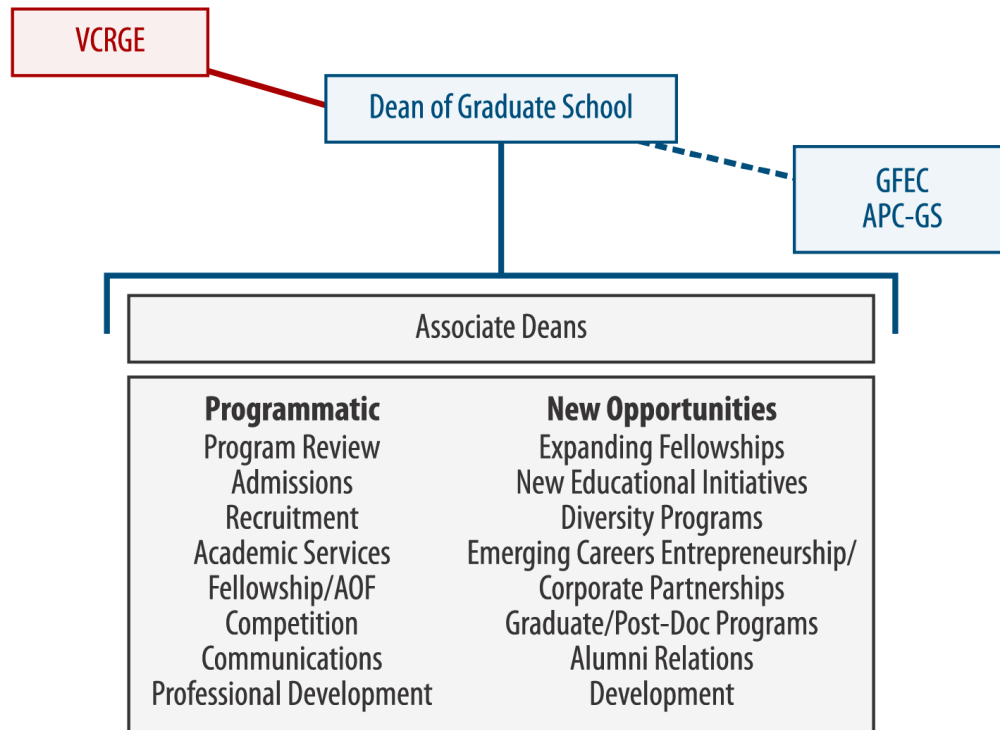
VCRGE

Dean of Graduate School

GFEC
APC-GS

Associate Deans

**Programmatic**
Program Review
Admissions
Recruitment
Academic Services
Fellowship/AOF
Competition
Communications
Professional Development

**New Opportunities**
Expanding Fellowships
New Educational Initiatives
Diversity Programs
Emerging Careers Entrepreneurship/
Corporate Partnerships
Graduate/Post-Doc Programs
Alumni Relations
Development